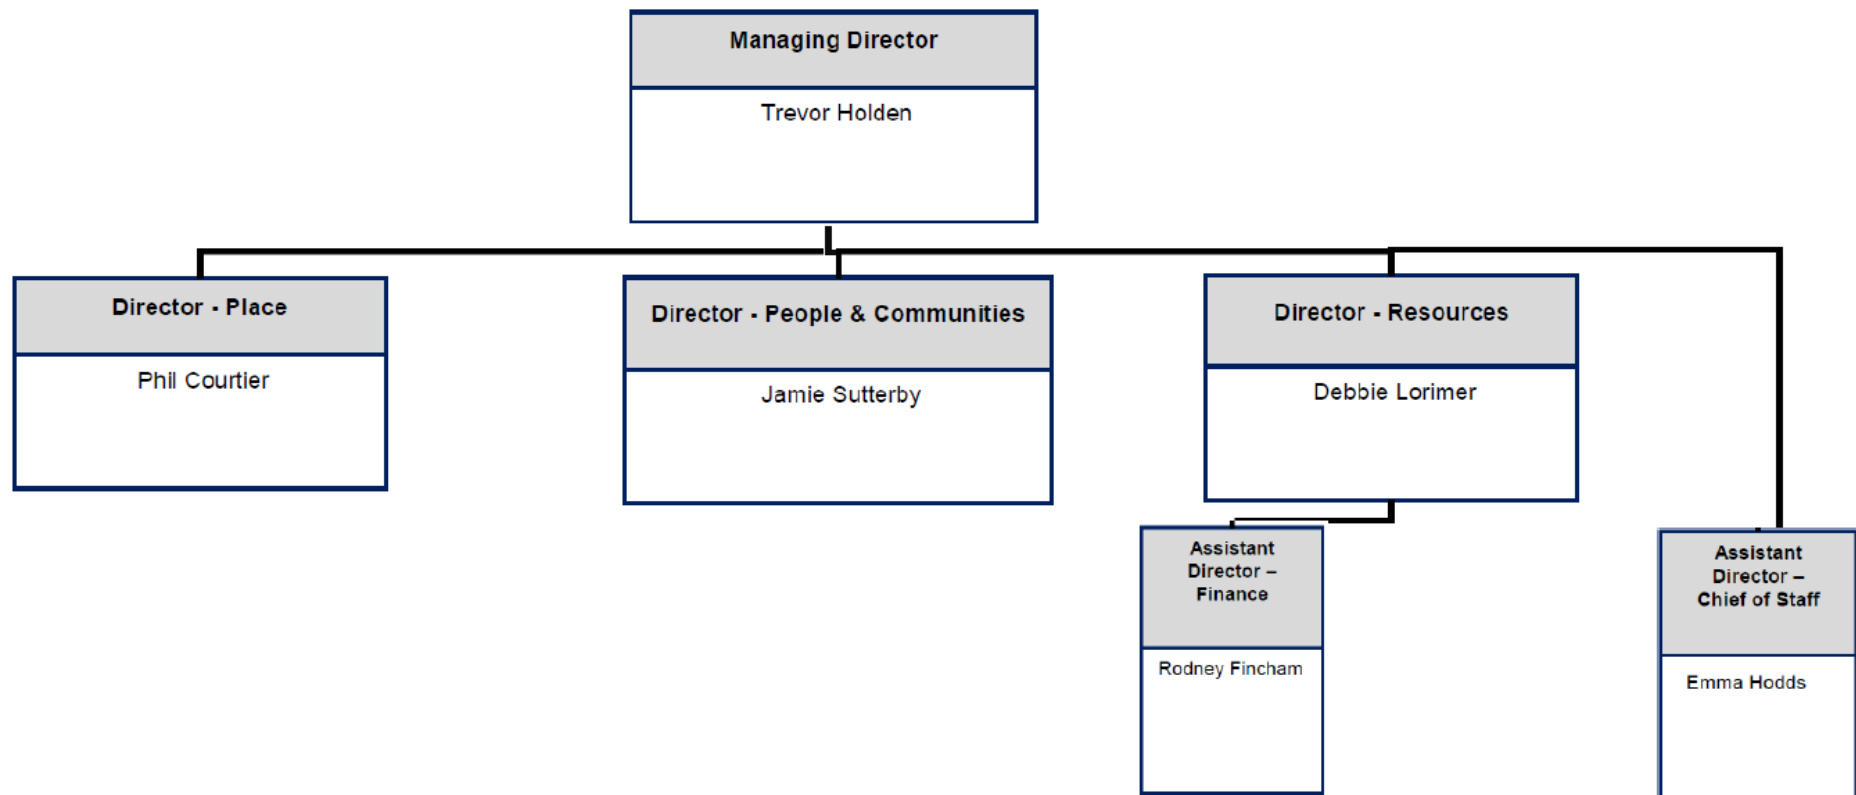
Managing Director

Trevor Holden

Director - Place

Phil Courtier

Director - People & Communities

Jamie Sutterby

Director - Resources

Debbie Lorimer

Assistant Director – Finance

Rodney Fincham

Assistant Director – Chief of Staff

Emma Hodds